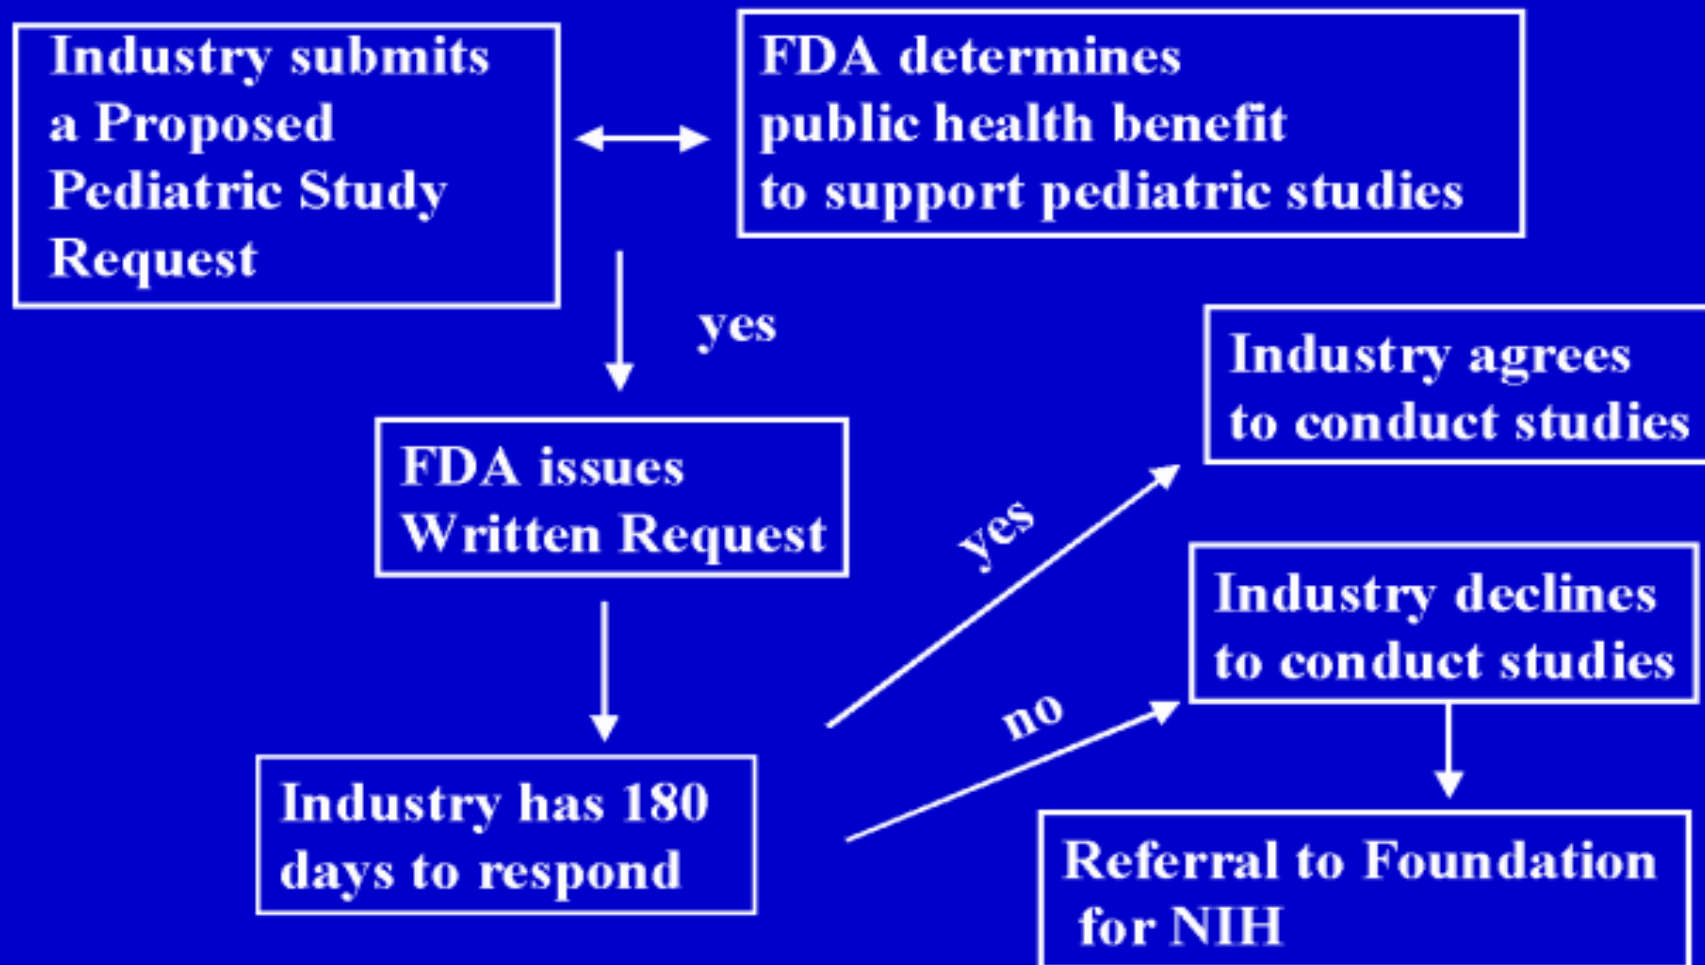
Industry submits a Proposed Pediatric Study Request

FDA determines public health benefit to support pediatric studies

yes

FDA issues Written Request

Industry has 180 days to respond

yes

no

Industry agrees to conduct studies

Industry declines to conduct studies

Referral to Foundation for NIH